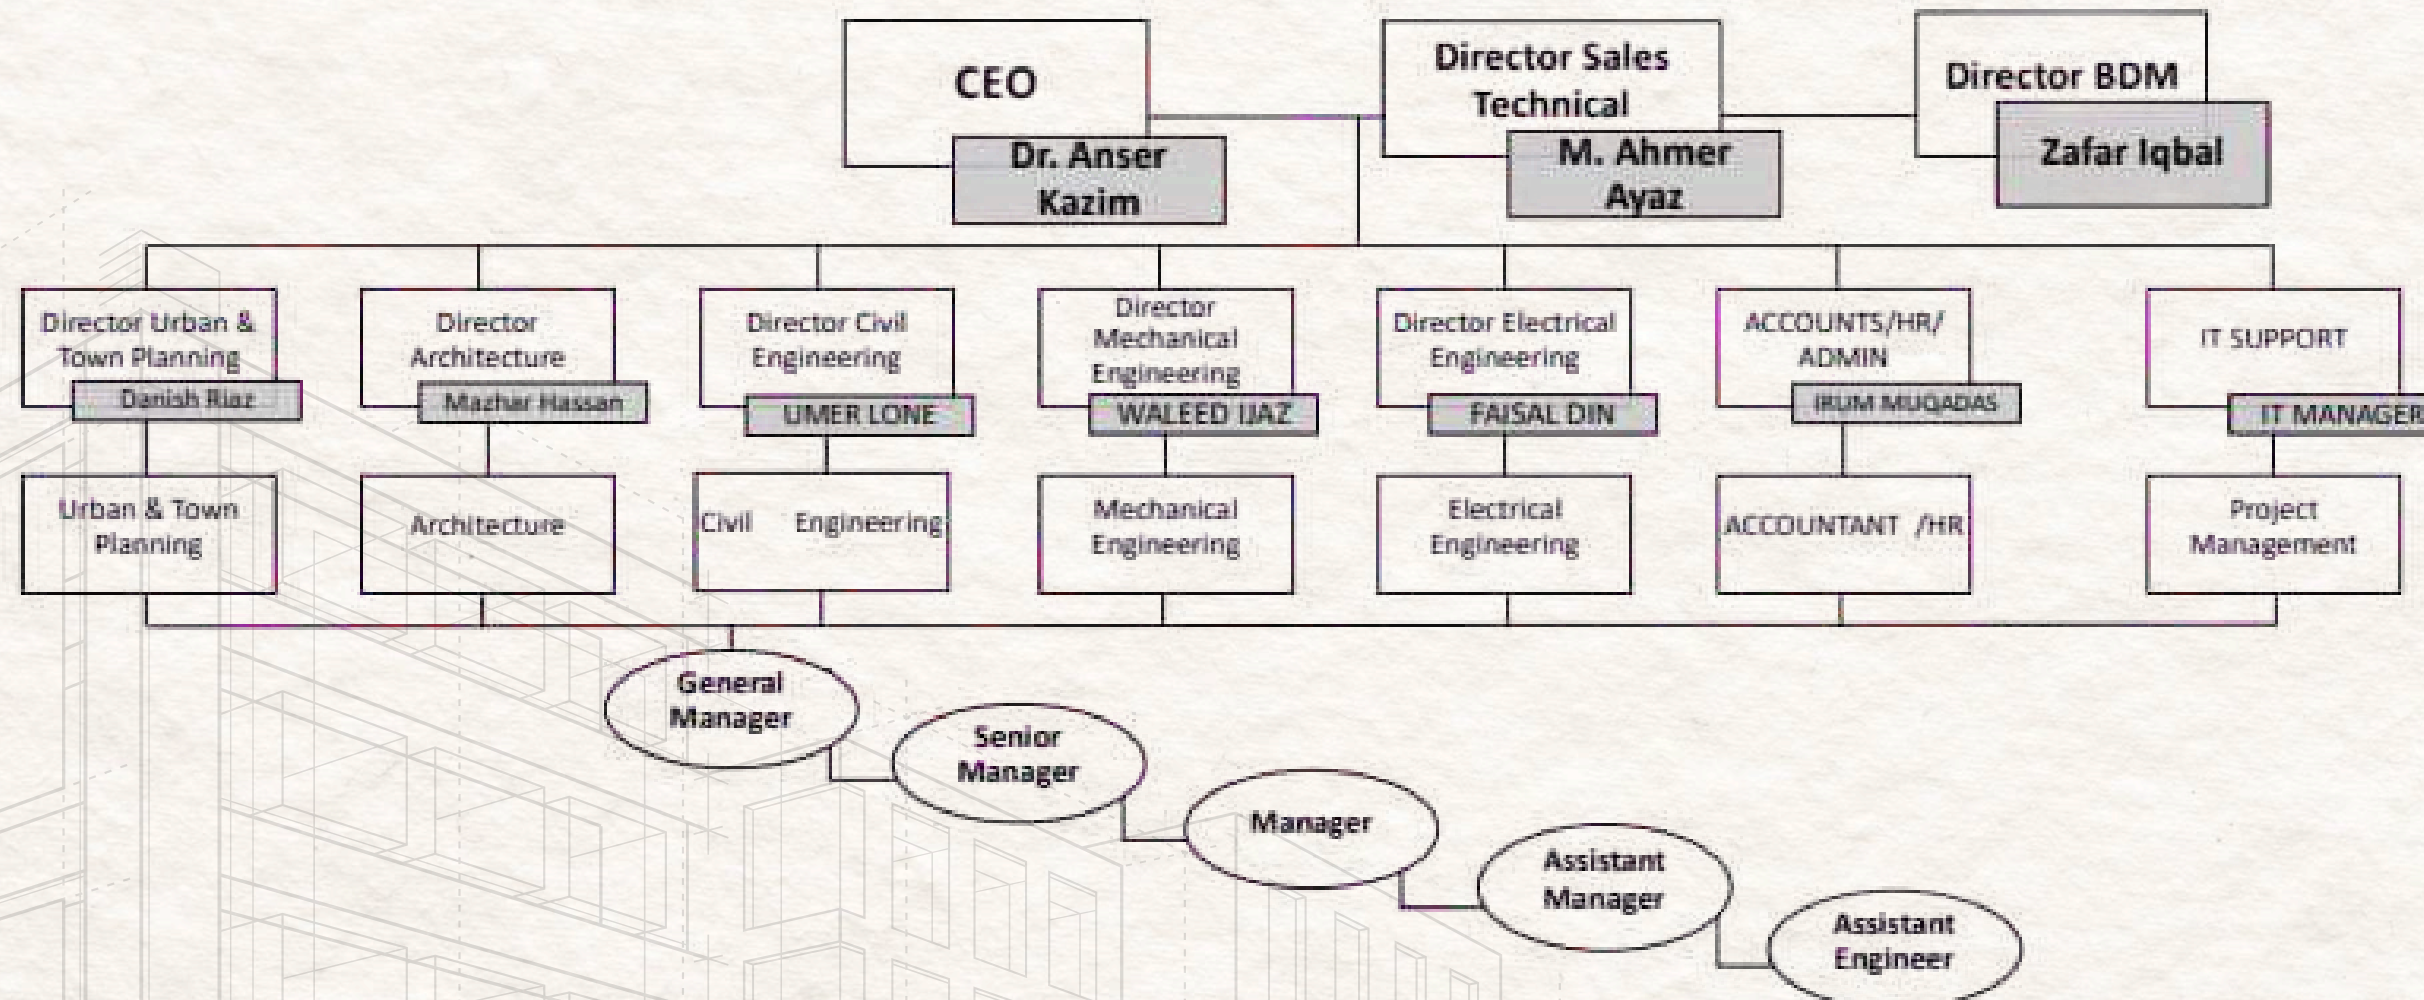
CEO
Dr. Anser Kazim

Director Sales Technical
M. Ahmer Ayaz

Director BDM
Zafar Iqbal

Director Urban & Town Planning
Danish Riaz

Director Architecture
Mazhar Hassan

Director Civil Engineering
UMER LONE

Director Mechanical Engineering
WALEED IJAZ

Director Electrical Engineering
FAISAL DIN

ACCOUNTS/HR/ ADMIN
IRUM MUQADAS

IT SUPPORT
IT MANAGER

Urban & Town Planning

Architecture

Civil Engineering

Mechanical Engineering

Electrical Engineering

ACCOUNTANT /HR

Project Management

General Manager

Senior Manager

Manager

Assistant Manager

Assistant Engineer